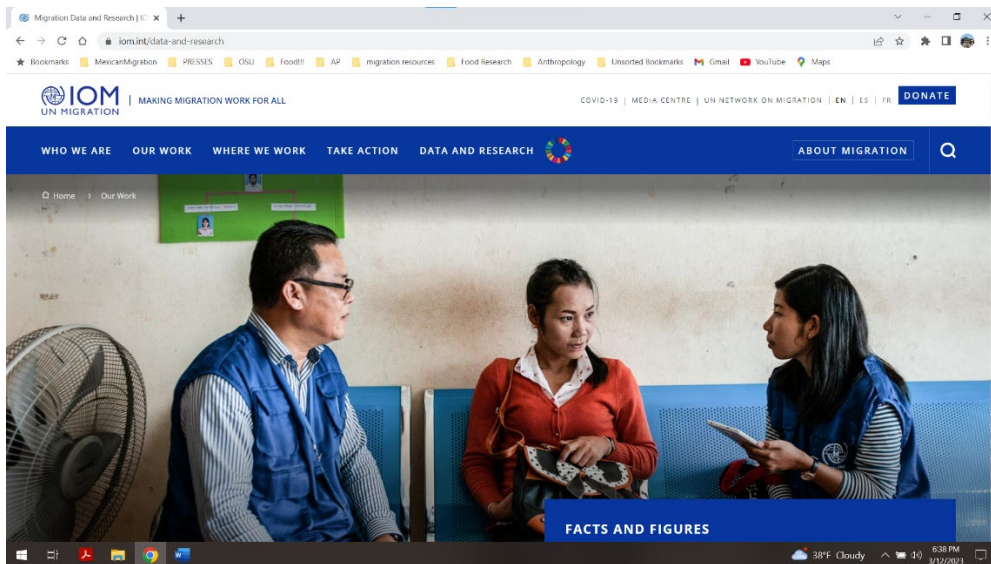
Migration Data and Research | IO ×

iom.int/data-and-research

Bookmarks MexicanMigration PRESSES OSU Food!!! AP migration resources Food Research Anthropology Unsorted Bookmarks Gmail YouTube Maps

IOM UN MIGRATION | MAKING MIGRATION WORK FOR ALL

COVID-19 | MEDIA CENTRE | UN NETWORK ON MIGRATION | EN | ES | FR DONATE

WHO WE ARE OUR WORK WHERE WE WORK TAKE ACTION DATA AND RESEARCH ABOUT MIGRATION

Home › Our Work

FACTS AND FIGURES

38°F Cloudy 6:38 PM 3/12/2021